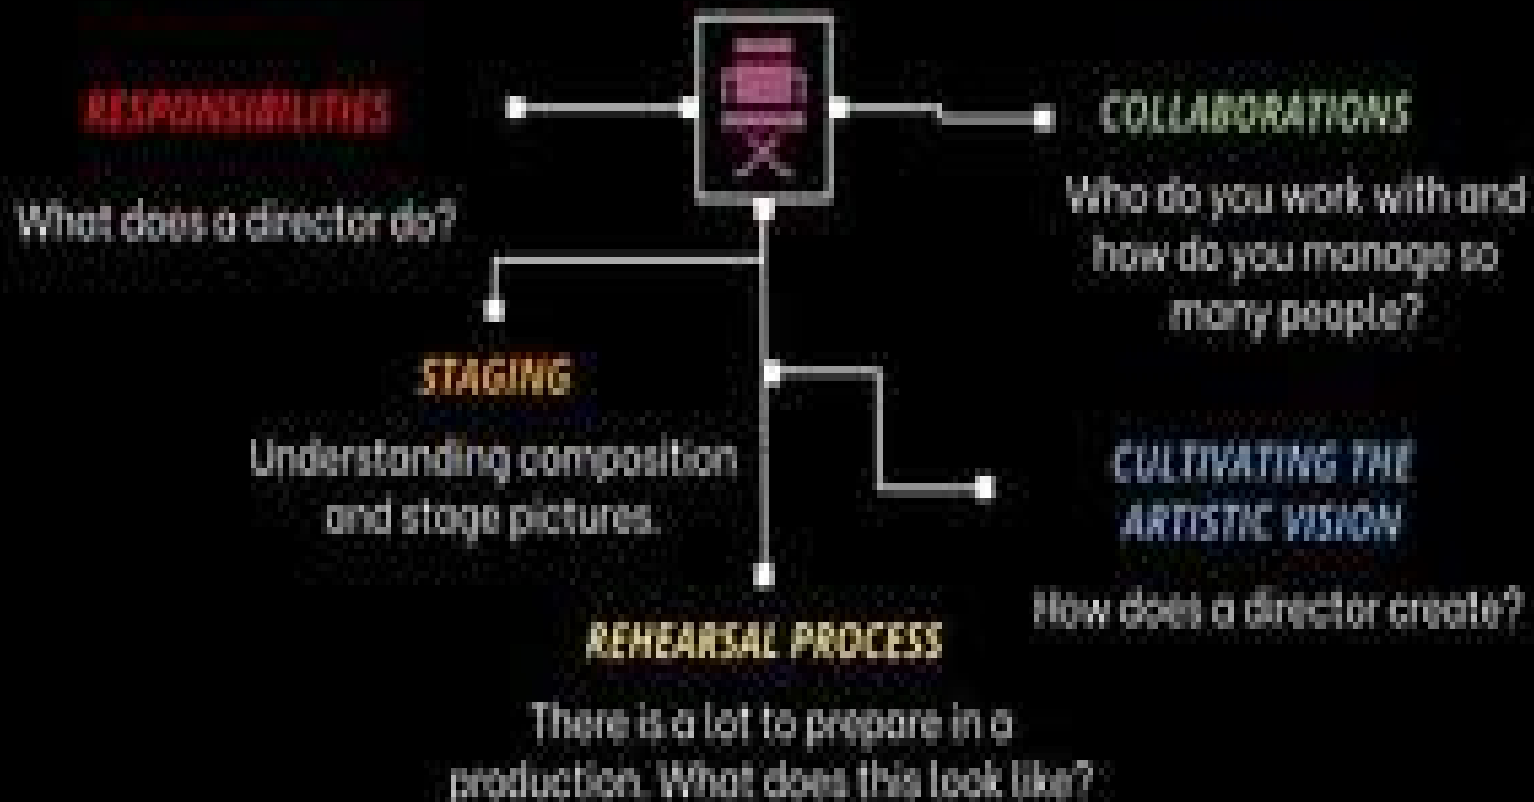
RESPONSIBILITIES

What does a director do?

COLLABORATIONS

Who do you work with and how do you manage so many people?

STAGING

Understanding composition and stage pictures.

CULTIVATING THE ARTISTIC VISION

How does a director create?

REHEARSAL PROCESS

There is a lot to prepare in a production. What does this look like?